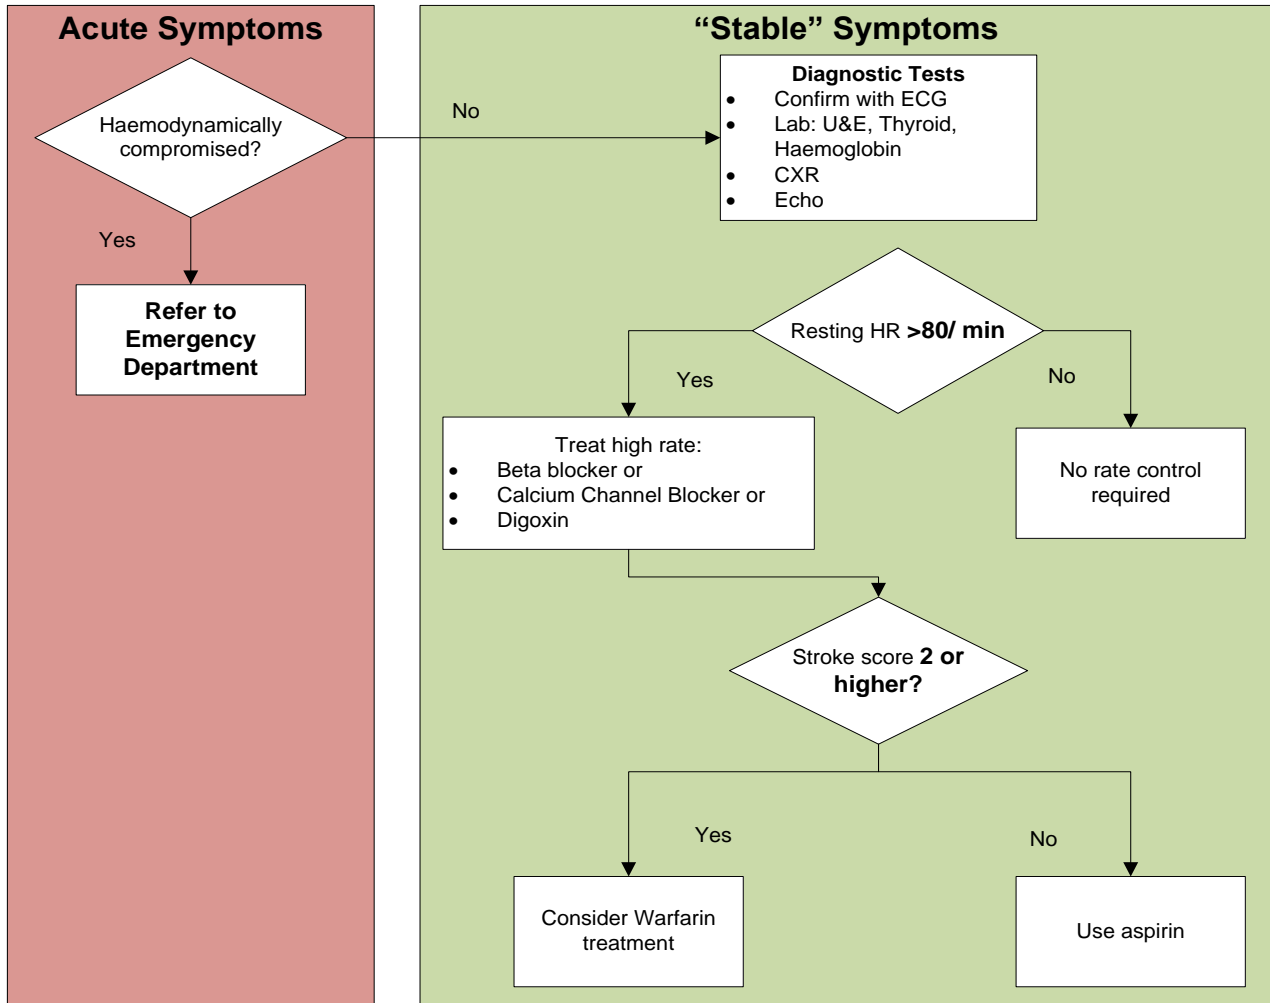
Acute Symptoms

Haemodynamically compromised?

Yes

Refer to Emergency Department

No

"Stable" Symptoms

Diagnostic Tests
- Confirm with ECG
- Lab: U&E, Thyroid, Haemoglobin
- CXR
- Echo

Resting HR >80/ min

Yes

No

Treat high rate:
- Beta blocker or
- Calcium Channel Blocker or
- Digoxin

No rate control required

Stroke score 2 or higher?

Yes

No

Consider Warfarin treatment

Use aspirin